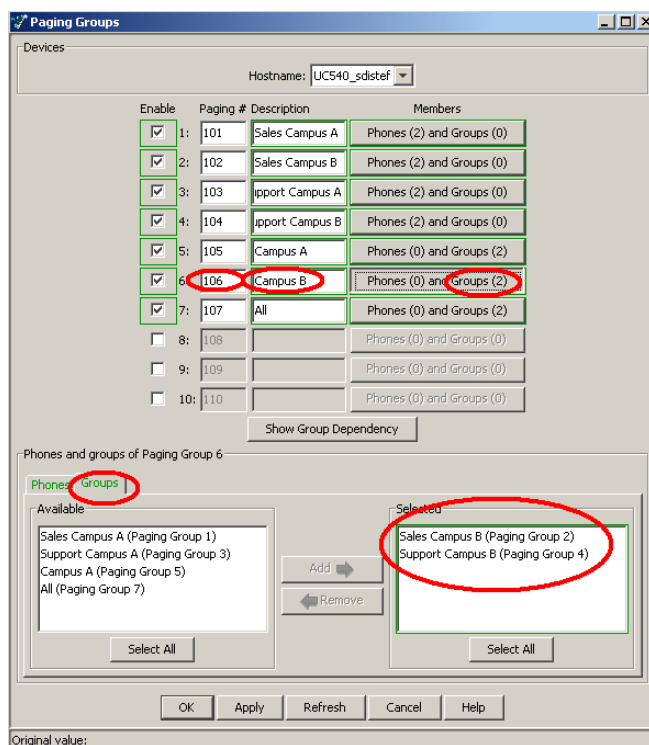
Paging Groups

Devices

Hostname: UC540_sdistef

| Enable | | Paging # | Description | Members |
|---|---|---|---|---|
| ☑ | 1: | 101 | Sales Campus A | Phones (2) and Groups (0) |
| ☑ | 2: | 102 | Sales Campus B | Phones (2) and Groups (0) |
| ☑ | 3: | 103 | ipport Campus A | Phones (2) and Groups (0) |
| ☑ | 4: | 104 | ipport Campus B | Phones (2) and Groups (0) |
| ☑ | 5: | 105 | Campus A | Phones (0) and Groups (2) |
| ☑ | 6 | 106 | Campus B | Phones (0) and Groups (2) |
| ☑ | 7: | 107 | All | Phones (0) and Groups (2) |
| ☐ | 8: | 108 | | Phones (0) and Groups (0) |
| ☐ | 9: | 109 | | Phones (0) and Groups (0) |
| ☐ | 10: | 110 | | Phones (0) and Groups (0) |

Show Group Dependency

Phones and groups of Paging Group 6

Phones Groups

Available

Sales Campus A (Paging Group 1)
Support Campus A (Paging Group 3)
Campus A (Paging Group 5)
All (Paging Group 7)

Select All

Add

Remove

Selected

Sales Campus B (Paging Group 2)
Support Campus B (Paging Group 4)

Select All

OK Apply Refresh Cancel Help

Original value: